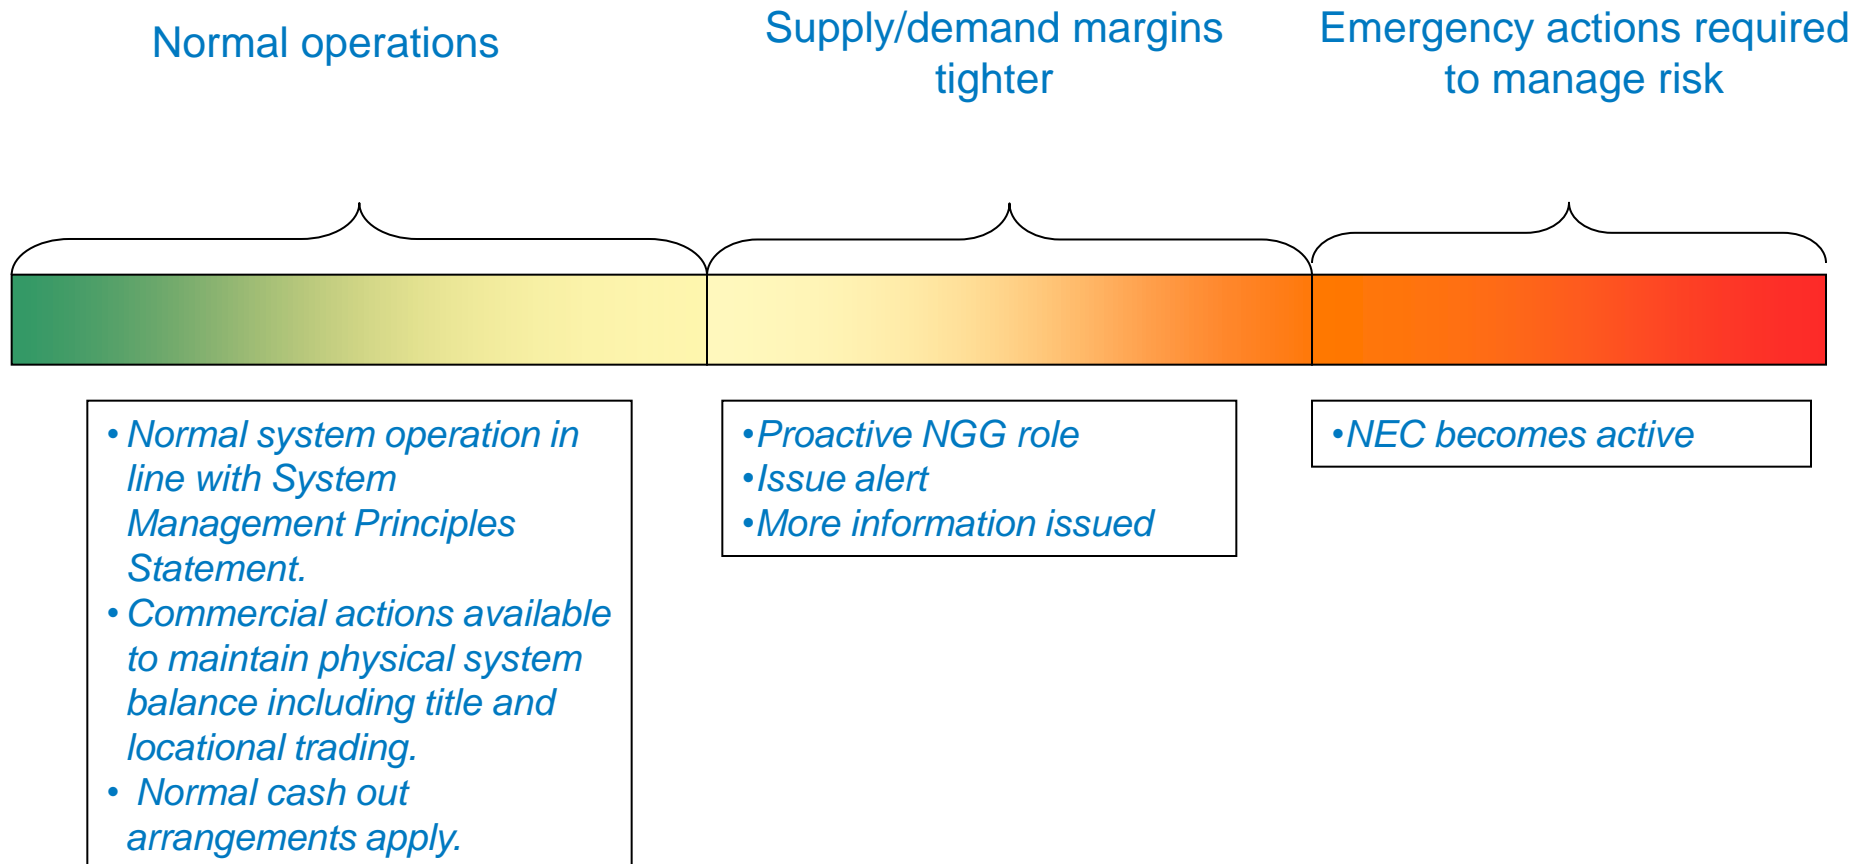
Normal operations

Supply/demand margins tighter

Emergency actions required to manage risk

• Normal system operation in line with System Management Principles Statement.
• Commercial actions available to maintain physical system balance including title and locational trading.
• Normal cash out arrangements apply.

•Proactive NGG role
•Issue alert
•More information issued

•NEC becomes active